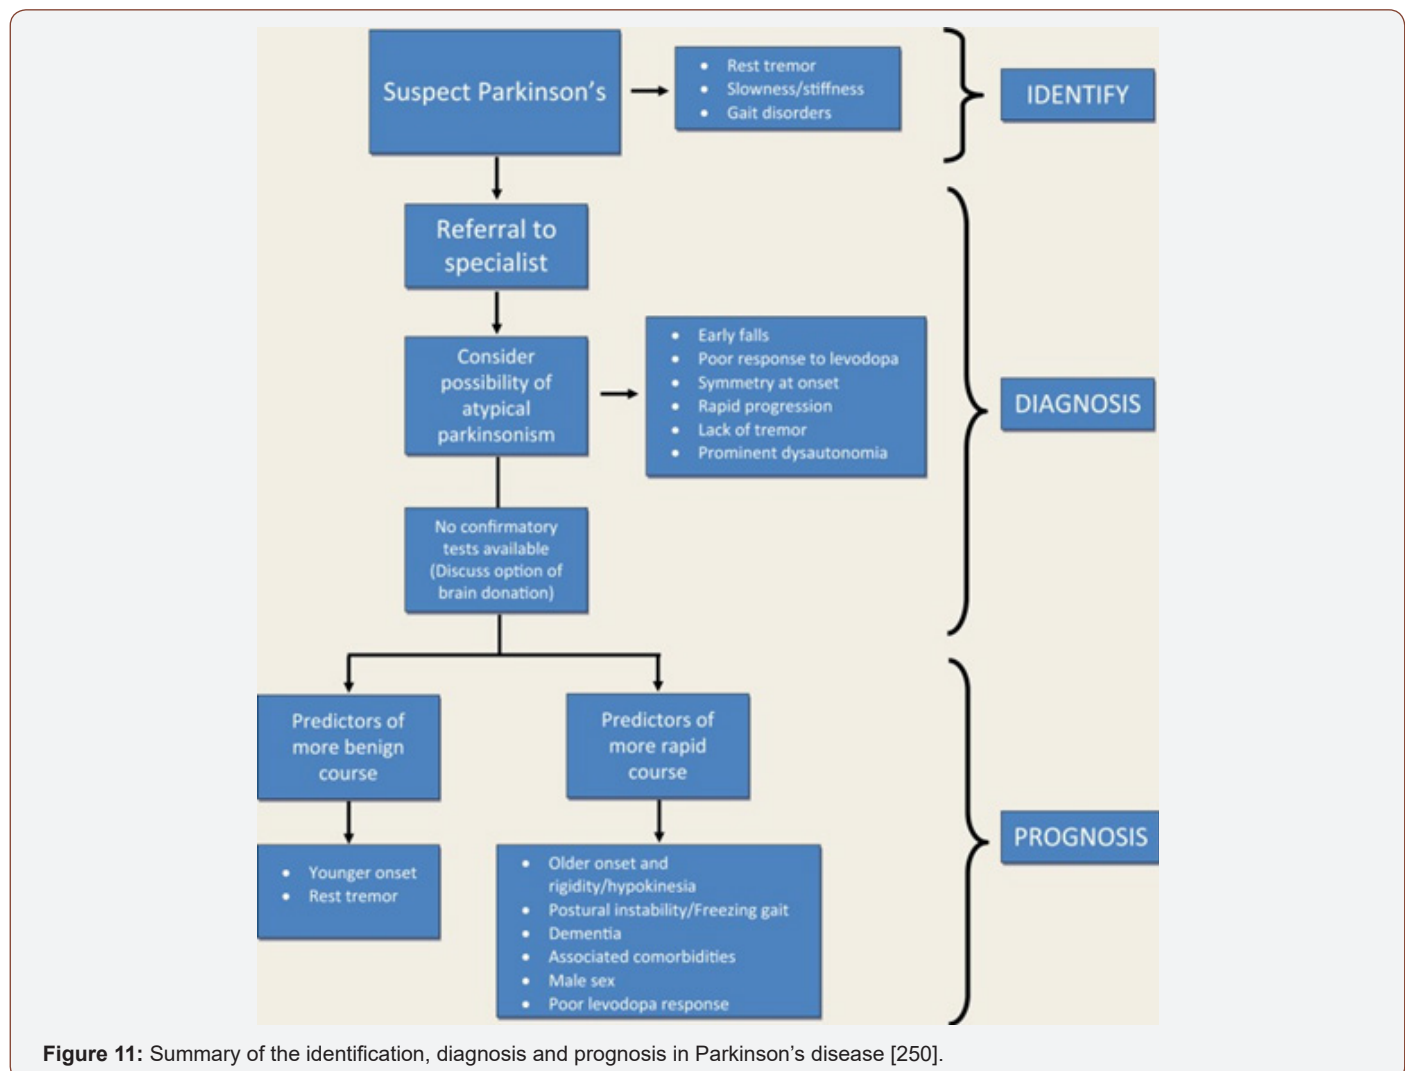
Suspect Parkinson's

- Rest tremor
- Slowness/stiffness
- Gait disorders

IDENTIFY

Referral to specialist

Consider possibility of atypical parkinsonism

- Early falls
- Poor response to levodopa
- Symmetry at onset
- Rapid progression
- Lack of tremor
- Prominent dysautonomia

DIAGNOSIS

No confirmatory tests available (Discuss option of brain donation)

Predictors of more benign course

Predictors of more rapid course

- Younger onset
- Rest tremor

- Older onset and rigidity/hypokinesia
- Postural instability/Freezing gait
- Dementia
- Associated comorbidities
- Male sex
- Poor levodopa response

PROGNOSIS

**Figure 11:** Summary of the identification, diagnosis and prognosis in Parkinson's disease [250].